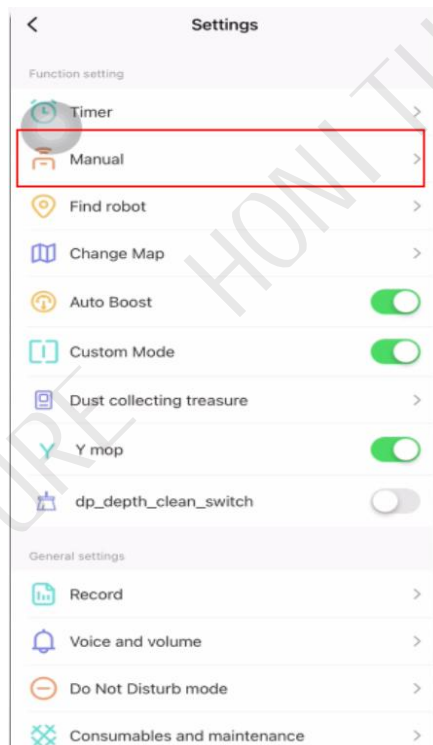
<

Settings

Function setting

Timer >

Manual >

Find robot >

Change Map >

Auto Boost

Custom Mode

Dust collecting treasure >

Y mop

dp_depth_clean_switch

General settings

Record >

Voice and volume >

Do Not Disturb mode >

Consumables and maintenance >

URE HONI